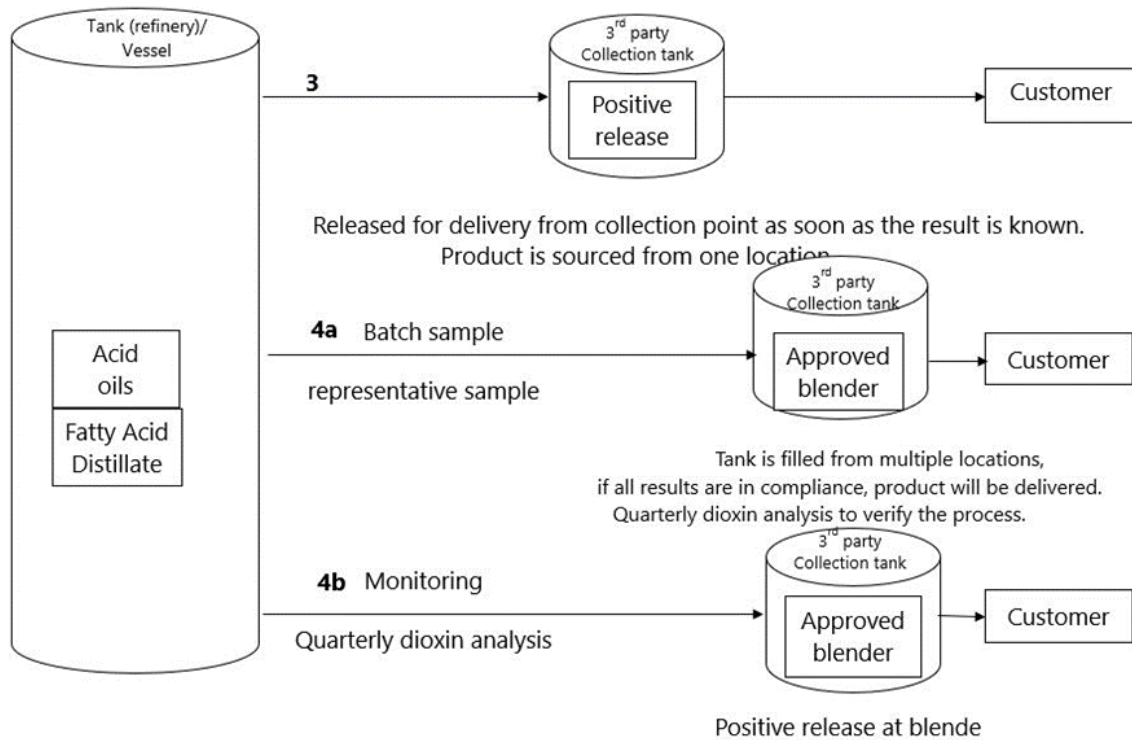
Tank (refinery)/ Vessel

Acid oils

Fatty Acid Distillate

3

$3^{rd}$ party Collection tank

Positive release

Customer

Released for delivery from collection point as soon as the result is known. Product is sourced from one location

4a Batch sample

representative sample

$3^{rd}$ party Collection tank

Approved blender

Customer

Tank is filled from multiple locations, if all results are in compliance, product will be delivered. Quarterly dioxin analysis to verify the process.

4b Monitoring

Quarterly dioxin analysis

$3^{rd}$ party Collection tank

Approved blender

Customer

Positive release at blende